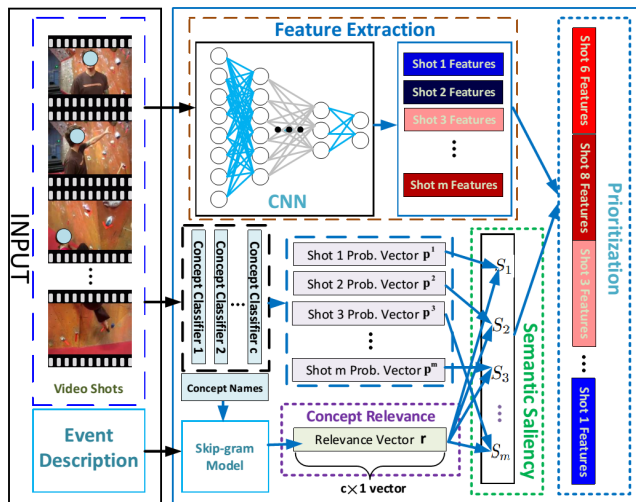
INPUT

Video Shots

Event Description

Feature Extraction

CNN

Shot 1 Features
Shot 2 Features
Shot 3 Features
⋮
Shot m Features

Concept Classifier 1
Concept Classifier 2
…
Concept Classifier c

Concept Names

Shot 1 Prob. Vector $\mathbf{p}^1$
Shot 2 Prob. Vector $\mathbf{p}^2$
Shot 3 Prob. Vector $\mathbf{p}^3$
⋮
Shot m Prob. Vector $\mathbf{p}^m$

Skip-gram Model

Concept Relevance

Relevance Vector $\mathbf{r}$

c×1 vector

$S_1$
$S_2$
$S_3$
⋮
$S_m$

Semantic Saliency

Prioritization

Shot 6 Features
Shot 8 Features
Shot 3 Features
⋮
Shot 1 Features